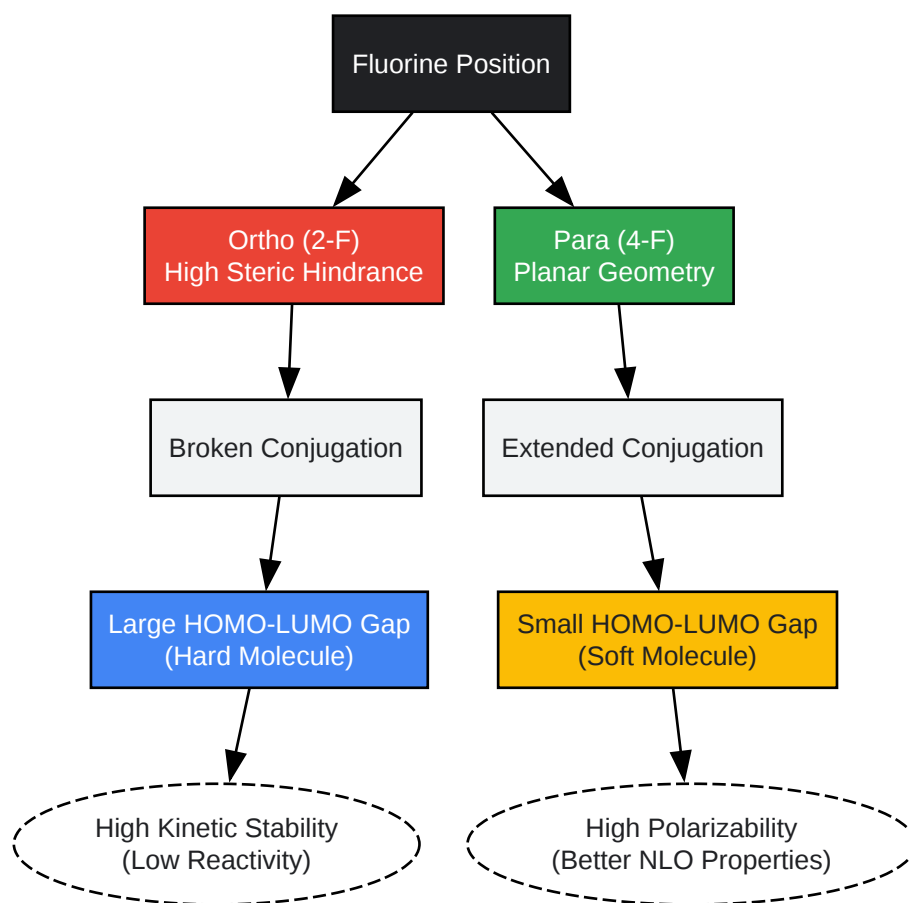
Fluorine Position

Ortho (2-F)
High Steric Hindrance

Para (4-F)
Planar Geometry

Broken Conjugation

Extended Conjugation

Large HOMO-LUMO Gap
(Hard Molecule)

Small HOMO-LUMO Gap
(Soft Molecule)

High Kinetic Stability
(Low Reactivity)

High Polarizability
(Better NLO Properties)